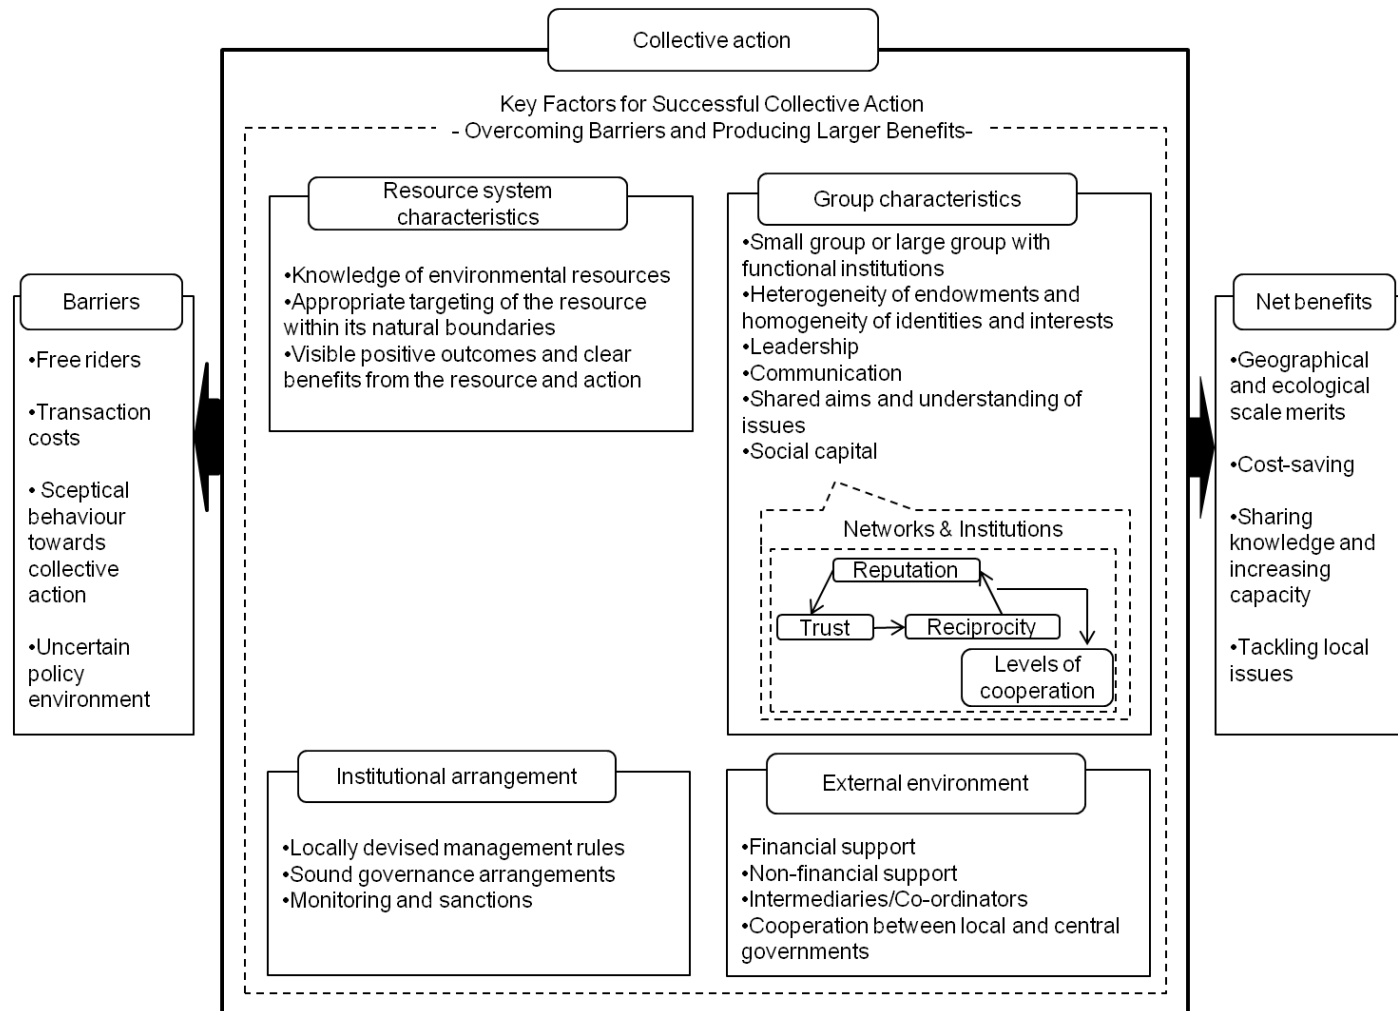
Collective action

Key Factors for Successful Collective Action
- Overcoming Barriers and Producing Larger Benefits-

Barriers

•Free riders

•Transaction costs

• Sceptical behaviour towards collective action

•Uncertain policy environment

Resource system characteristics

•Knowledge of environmental resources
•Appropriate targeting of the resource within its natural boundaries
•Visible positive outcomes and clear benefits from the resource and action

Group characteristics

•Small group or large group with functional institutions
•Heterogeneity of endowments and homogeneity of identities and interests
•Leadership
•Communication
•Shared aims and understanding of issues
•Social capital

Networks & Institutions

Reputation

Trust

Reciprocity

Levels of cooperation

Net benefits

•Geographical and ecological scale merits

•Cost-saving

•Sharing knowledge and increasing capacity

•Tackling local issues

Institutional arrangement

•Locally devised management rules
•Sound governance arrangements
•Monitoring and sanctions

External environment

•Financial support
•Non-financial support
•Intermediaries/Co-ordinators
•Cooperation between local and central governments